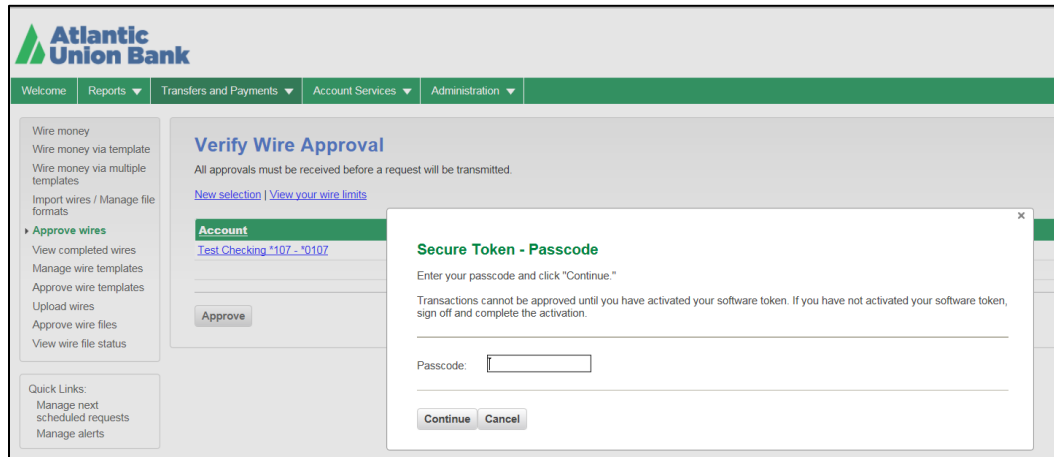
Atlantic Union Bank

Welcome | Reports ▼ | Transfers and Payments ▼ | Account Services ▼ | Administration ▼

Wire money
Wire money via template
Wire money via multiple templates
Import wires / Manage file formats
Approve wires
View completed wires
Manage wire templates
Approve wire templates
Upload wires
Approve wire files
View wire file status

Quick Links:
Manage next scheduled requests
Manage alerts

Verify Wire Approval
All approvals must be received before a request will be transmitted.

New selection | View your wire limits

Account
Test Checking *107 - *0107

Approve

×

Secure Token - Passcode

Enter your passcode and click "Continue."

Transactions cannot be approved until you have activated your software token. If you have not activated your software token, sign off and complete the activation.

Passcode:

Continue Cancel